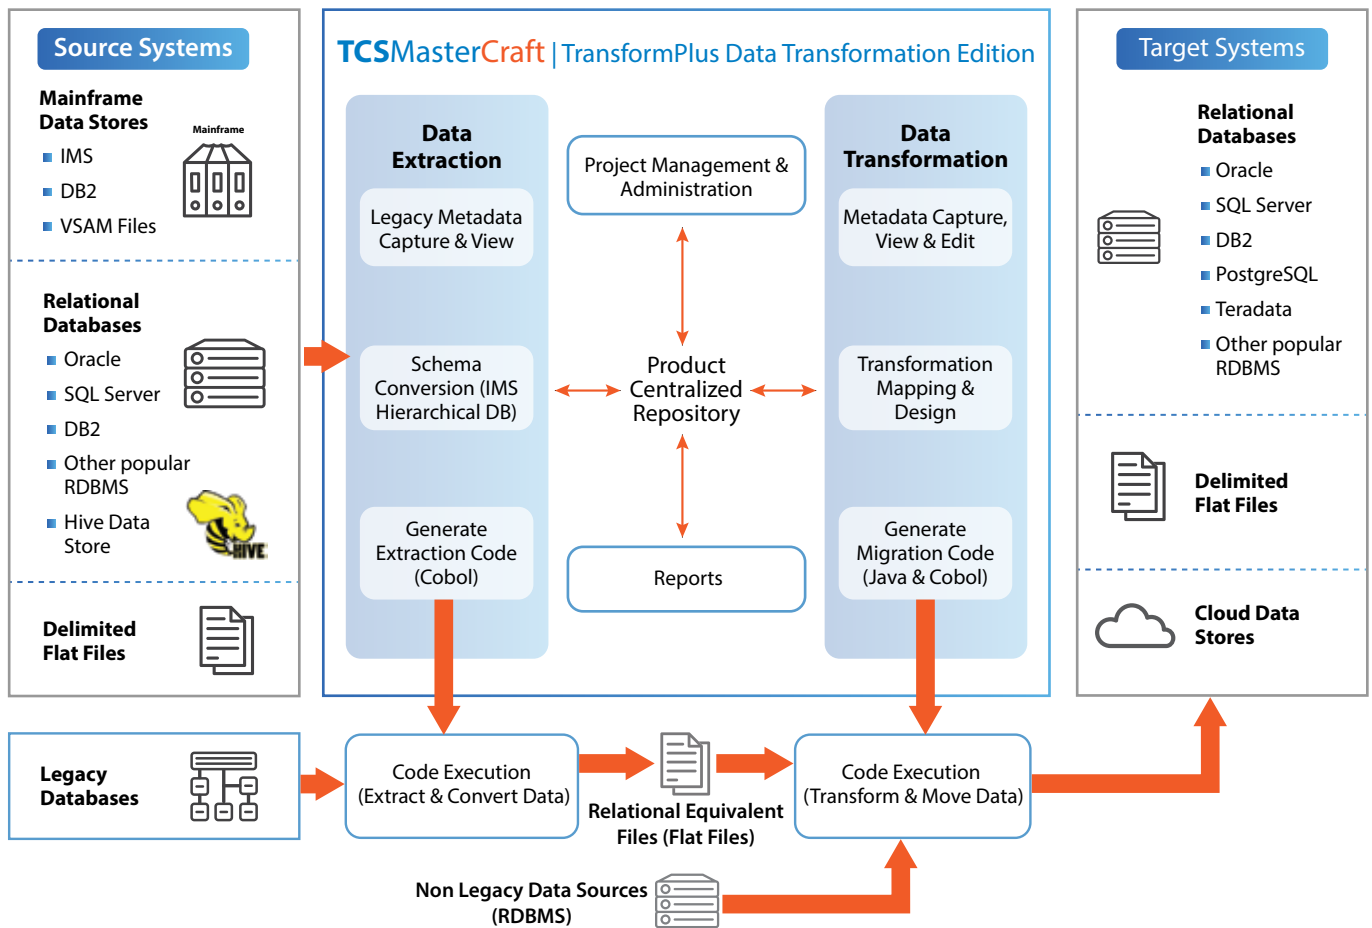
Source Systems

Mainframe Data Stores

Mainframe

IMS

DB2

VSAM Files

Relational Databases

Oracle

SQL Server

DB2

Other popular RDBMS

Hive Data Store

HIVE

Delimited Flat Files

TCSMasterCraft | TransformPlus Data Transformation Edition

Data Extraction

Legacy Metadata Capture & View

Schema Conversion (IMS Hierarchical DB)

Generate Extraction Code (Cobol)

Project Management & Administration

Product Centralized Repository

Reports

Data Transformation

Metadata Capture, View & Edit

Transformation Mapping & Design

Generate Migration Code (Java & Cobol)

Target Systems

Relational Databases

Oracle

SQL Server

DB2

PostgreSQL

Teradata

Other popular RDBMS

Delimited Flat Files

Cloud Data Stores

Legacy Databases

Code Execution (Extract & Convert Data)

Relational Equivalent Files (Flat Files)

Code Execution (Transform & Move Data)

Non Legacy Data Sources (RDBMS)